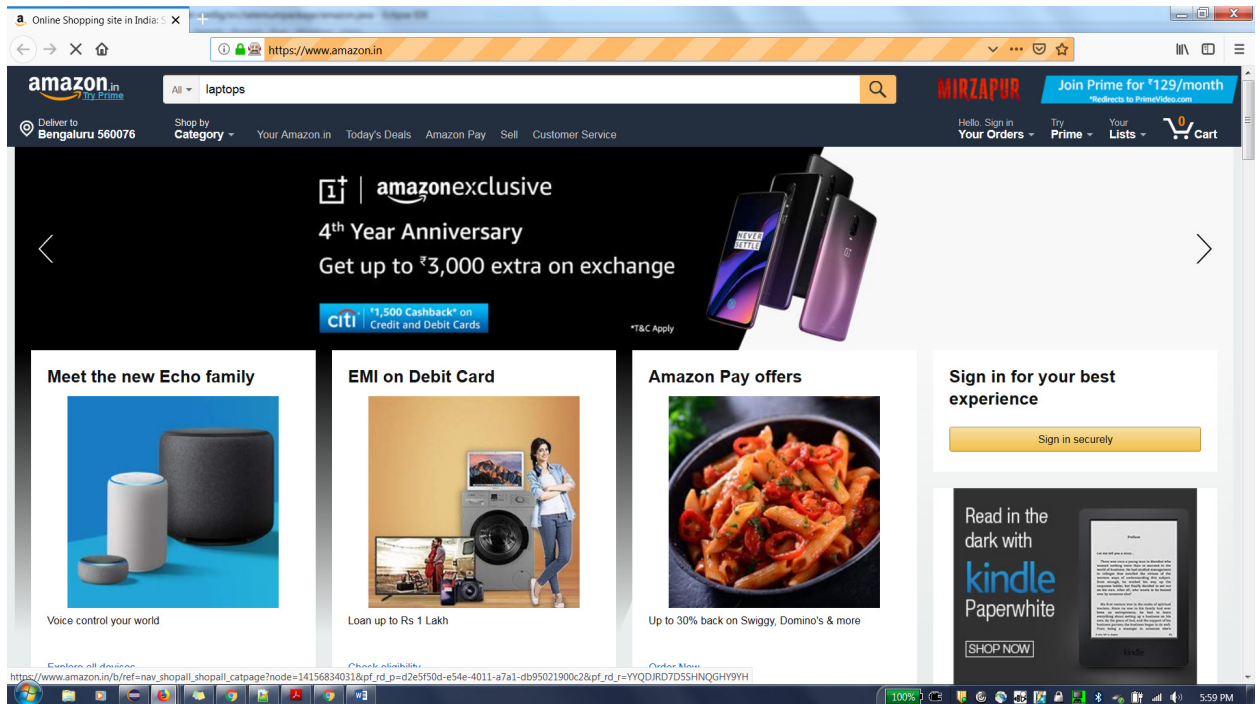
Online Shopping site in India: S ×

https://www.amazon.in

amazon.in Try Prime

All laptops

MIRZAPUR

Join Prime for ₹129/month *Redirects to PrimeVideo.com

Deliver to Bengaluru 560076

Shop by Category

Your Amazon.in Today's Deals Amazon Pay Sell Customer Service

Hello. Sign in Your Orders

Try Prime

Your Lists

0 Cart

1+ | amazonexclusive

4th Year Anniversary

Get up to ₹3,000 extra on exchange

citi ₹1,500 Cashback* on Credit and Debit Cards

NEVER SETTLE

*T&C Apply

Meet the new Echo family

Voice control your world

Explore all devices

EMI on Debit Card

Loan up to Rs 1 Lakh

Check eligibility

Amazon Pay offers

Up to 30% back on Swiggy, Domino's & more

Order Now

Sign in for your best experience

Sign in securely

Read in the dark with kindle Paperwhite

SHOP NOW

https://www.amazon.in/b/ref=nav_shopall_shopall_catpage?node=14156834031&pf_rd_p=d2e5f50d-e54e-4011-a7a1-db95021900c2&pf_rd_r=YYQDJRD7D5SHNQGHY9YH

100%

5:59 PM